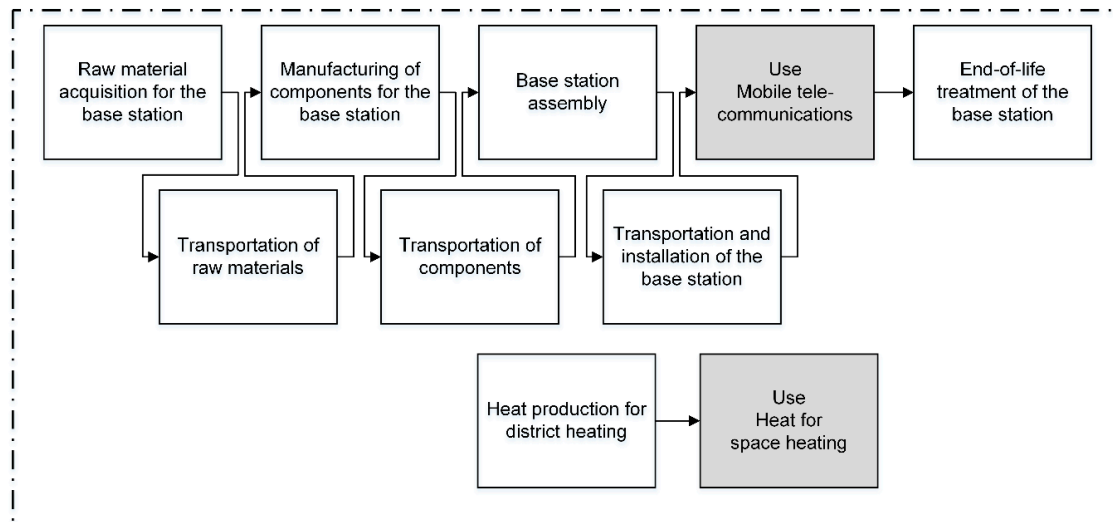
Raw material acquisition for the base station

Manufacturing of components for the base station

Base station assembly

Use
Mobile telecommunications

End-of-life treatment of the base station

Transportation of raw materials

Transportation of components

Transportation and installation of the base station

Heat production for district heating

Use
Heat for space heating